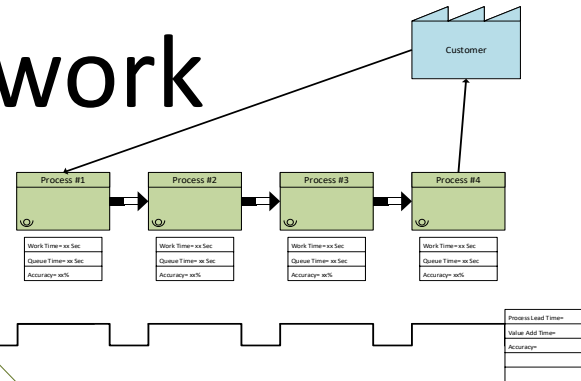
work

Customer

Process #1

Process #2

Process #3

Process #4

Work Time= xx Sec
Queue Time= xx Sec
Accuracy= xx%

Work Time= xx Sec
Queue Time= xx Sec
Accuracy= xx%

Work Time= xx Sec
Queue Time= xx Sec
Accuracy= xx%

Work Time= xx Sec
Queue Time= xx Sec
Accuracy= xx%

Process Lead Time=
Value Add Time=
Accuracy=